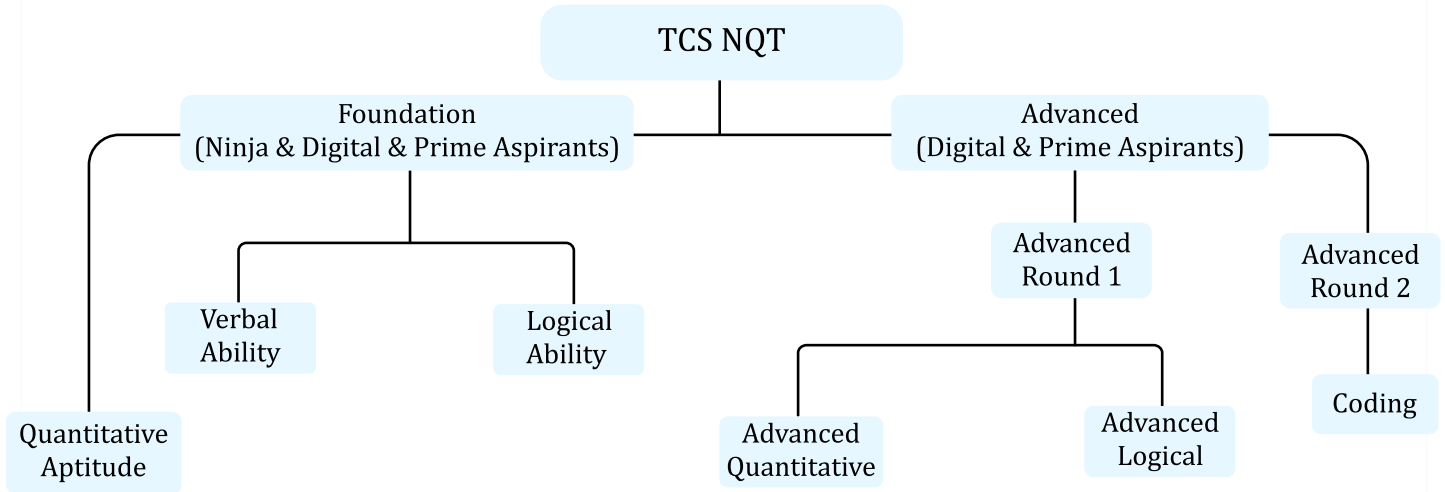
TCS NQT

Foundation
(Ninja & Digital & Prime Aspirants)

Advanced
(Digital & Prime Aspirants)

Verbal Ability

Logical Ability

Quantitative Aptitude

Advanced Round 1

Advanced Round 2

Advanced Quantitative

Advanced Logical

Coding